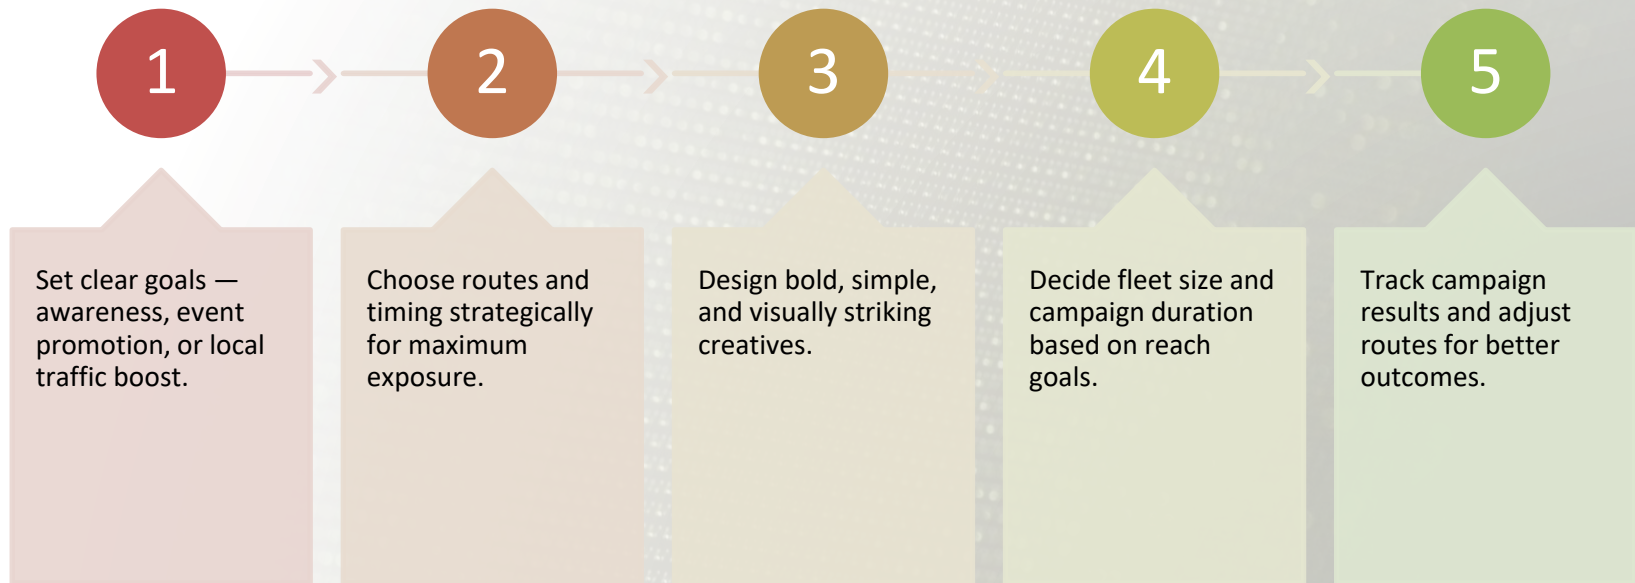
1

2

3

4

5

Set clear goals — awareness, event promotion, or local traffic boost.

Choose routes and timing strategically for maximum exposure.

Design bold, simple, and visually striking creatives.

Decide fleet size and campaign duration based on reach goals.

Track campaign results and adjust routes for better outcomes.